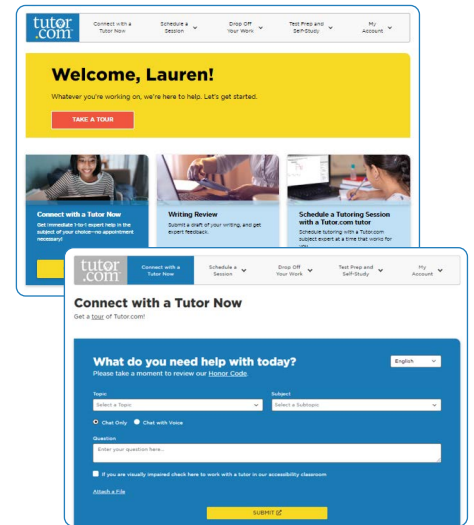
tutor .com

Connect with a Tutor Now

Schedule a Session

Drop Off Your Work

Test Prep and Self-Study

My Account

Welcome, Lauren!

Whatever you're working on, we're here to help. Let's get started.

TAKE A TOUR

Connect with a Tutor Now

Get immediate 1-to-1 expert help in the subject of your choice—no appointment necessary!

Writing Review

Submit a draft of your writing, and get expert feedback.

Schedule a Tutoring Session with a Tutor.com tutor

Schedule tutoring with a Tutor.com subject expert at a time that works for you.

tutor .com

Connect with a Tutor Now

Schedule a Session

Drop Off Your Work

Test Prep and Self-Study

My Account

Connect with a Tutor Now

Get a tour of Tutor.com!

What do you need help with today?

English

Please take a moment to review our Honor Code.

Topic

Select a Topic

Subject

Select a Subtopic

Chat Only

Chat with Voice

Question

Enter your question here...

If you are visually impaired check here to work with a tutor in our accessibility classroom

Attach a File

SUBMIT